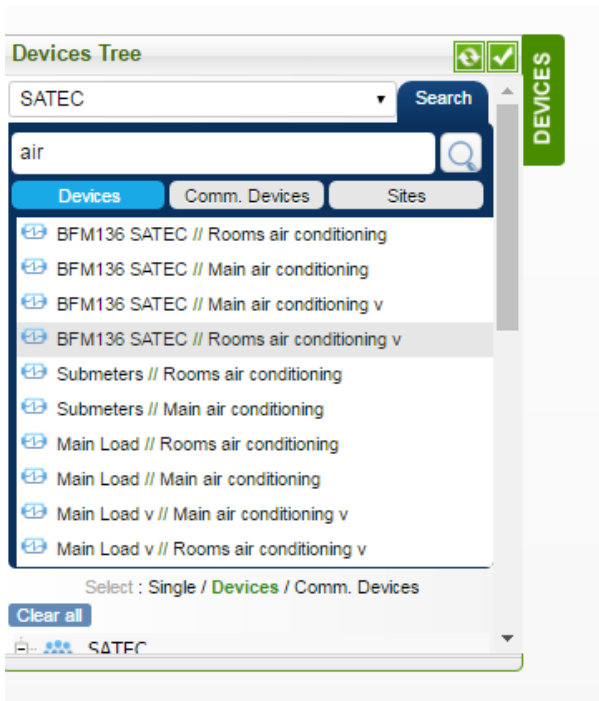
Devices Tree

DEVICES

SATEC

Search

air

Devices | Comm. Devices | Sites

BFM136 SATEC // Rooms air conditioning
BFM136 SATEC // Main air conditioning
BFM136 SATEC // Main air conditioning v
BFM136 SATEC // Rooms air conditioning v
Submeters // Rooms air conditioning
Submeters // Main air conditioning
Main Load // Rooms air conditioning
Main Load // Main air conditioning
Main Load v // Main air conditioning v
Main Load v // Rooms air conditioning v

Select : Single / Devices / Comm. Devices

Clear all

SATEC